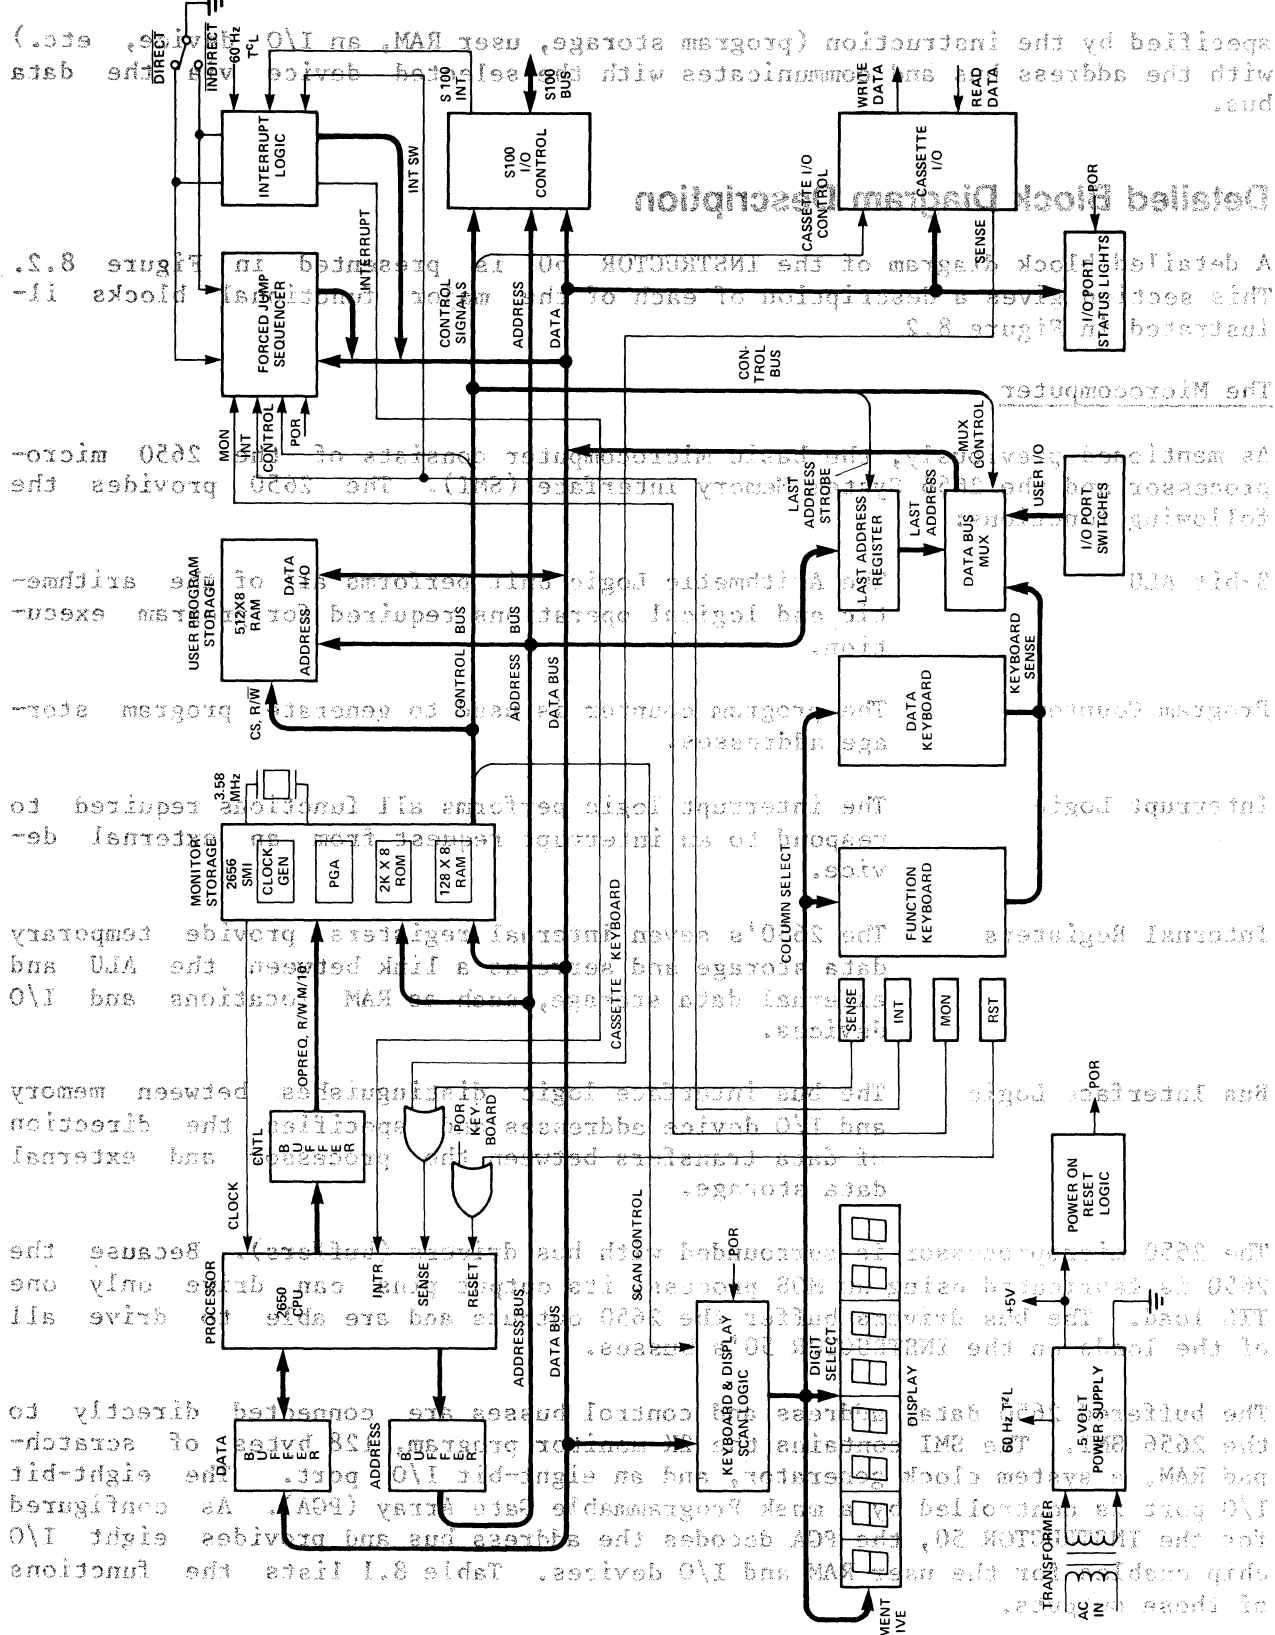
specified by the instruction (program storage, user RAM, an I/O device, etc.) with the address and communicates with the selected device via the data bus.

Detailed Block Diagram Description

A detailed block diagram of the INSTRUCTOR 50 is presented in Figure 8.2. This section gives a description of each of the major functional blocks illustrated in Figure 8.2.

The Microcomputer

As mentioned previously, the basic microcomputer consists of the 2650 microprocessor and the 2656 System Memory Interface (SMI). The 2650 provides the following functions:

8-bit ALU — The Arithmetic Logic Unit performs all of the arithmetic and logical operations required for program execution.

Program Counter — The program counter is used to generate program storage addresses.

Interrupt Logic — The interrupt logic performs all functions required to respond to an interrupt request from an external device.

Internal Registers — The 2650's seven internal registers provide temporary data storage and serve as a link between the ALU and external data storage, such as RAM locations and I/O devices.

Bus Interface Logic — The bus interface logic distinguishes between memory and I/O device addresses and specifies the direction of data transfers between the processor and external data storage.

The 2650 microprocessor is surrounded with bus drivers (buffers). Because the 2650 is fabricated using an MOS process its output pins can drive only one TTL load. The bus drivers buffer the 2650 outputs and are able to drive all of the loads in the INSTRUCTOR 50 busses.

The buffered 2650 data, address and control busses are connected directly to the 2656 SMI. The SMI contains the 2K monitor program, 128 bytes of scratchpad RAM, a system clock generator, and an eight-bit I/O port. The eight-bit I/O port is controlled by a mask Programmable Gate Array (PGA). As configured for the INSTRUCTOR 50, the PGA decodes the address bus and provides eight I/O chip enables for the user RAM and I/O devices. Table 8.1 lists the functions of these outputs.

DIRECT
INDIRECT
60 Hz
T²L
INTERRUPT LOGIC
INT SW
INTERRUPT
S 100 INT
S100 BUS
S100 I/O CONTROL
WRITE DATA
READ DATA
CASSETTE I/O
CASSETTE I/O CONTROL
SENSE
POR
I/O PORT STATUS LIGHTS
FORCED JUMP SEQUENCER
CONTROL SIGNALS
ADDRESS
DATA
CON-TROL BUS
MON
INT
CONTROL
POR
LAST ADDRESS STROBE
MUX CONTROL
USER I/O
LAST ADDRESS REGISTER
LAST ADDRESS
DATA BUS MUX
I/O PORT SWITCHES
USER PROGRAM STORAGE
512X8 RAM
DATA I/O
ADDRESS
CONTROL BUS
ADDRESS BUS
DATA BUS
KEYBOARD SENSE
CS, R/W̄
DATA KEYBOARD
3.58 MHz
MONITOR STORAGE
2656 SMI
CLOCK GEN
PGA
2K X 8 ROM
128 X 8 RAM
COLUMN SELECT
CASSETTE
KEYBOARD
FUNCTION KEYBOARD
SENSE
INT
MON
RST
OPREQ, R/W, M/IO
CNTL
BUFFER
POR
KEY-BOARD
POR
CLOCK
SCAN CONTROL
POWER ON RESET LOGIC
PROCESSOR
2650 CPU
INTR
SENSE
RESET
POR
+5V
ADDRESS BUS
DATA BUS
KEYBOARD & DISPLAY SCAN LOGIC
DIGIT SELECT
DISPLAY
DATA
BUFFER
ADDRESS
BUFFER
60 Hz T²L
5 VOLT POWER SUPPLY
TRANSFORMER
AC IN
MENT
IVE